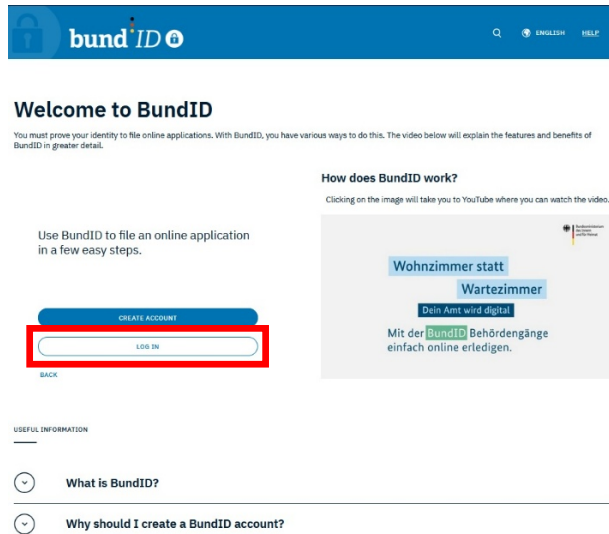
bund ID

ENGLISH HELP

Welcome to BundID

You must prove your identity to file online applications. With BundID, you have various ways to do this. The video below will explain the features and benefits of BundID in greater detail.

How does BundID work?

Clicking on the image will take you to YouTube where you can watch the video.

Use BundID to file an online application in a few easy steps.

Wohnzimmer statt

Wartezimmer

Dein Amt wird digital

Mit der BundID Behördengänge einfach online erledigen.

CREATE ACCOUNT

LOG IN

BACK

USEFUL INFORMATION

What is BundID?

Why should I create a BundID account?